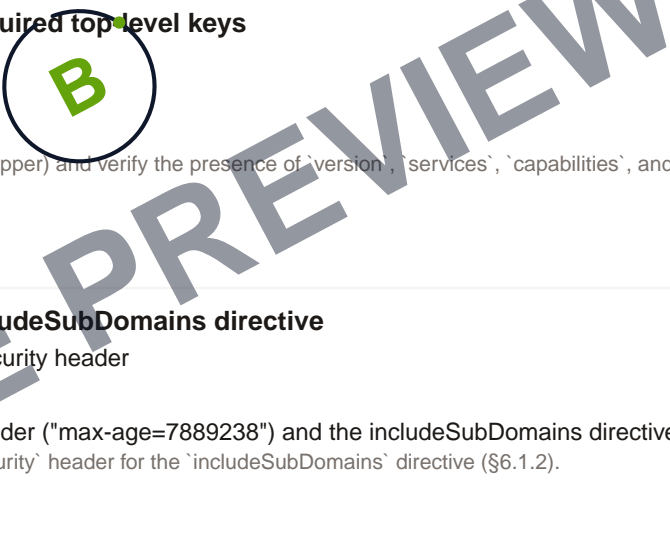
uired top-level keys

B

pper) and verify the presence of `version`, `services`, `capabilities`, and

udeSubDomains directive
curity header

der ("max-age=7889238") and the includeSubDomains directive
urity` header for the `includeSubDomains` directive (§6.1.2).

PREVIEW